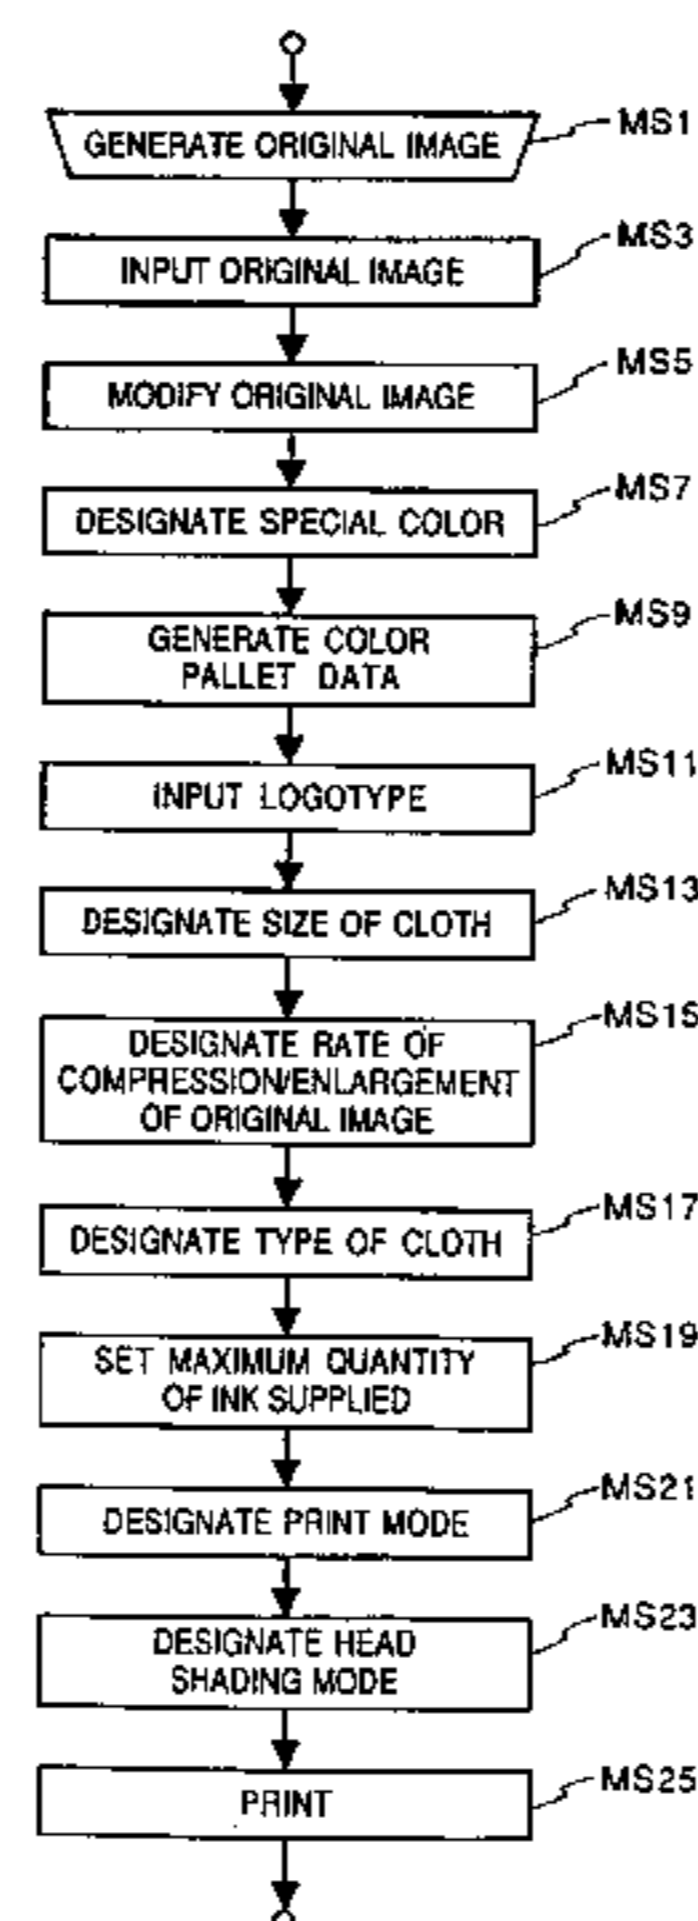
GENERATE ORIGINAL IMAGE
MS1

INPUT ORIGINAL IMAGE
MS3

MODIFY ORIGINAL IMAGE
MS5

DESIGNATE SPECIAL COLOR
MS7

GENERATE COLOR PALLET DATA
MS9

INPUT LOGOTYPE
MS11

DESIGNATE SIZE OF CLOTH
MS13

DESIGNATE RATE OF COMPRESSION/ENLARGEMENT OF ORIGINAL IMAGE
MS15

DESIGNATE TYPE OF CLOTH
MS17

SET MAXIMUM QUANTITY OF INK SUPPLIED
MS19

DESIGNATE PRINT MODE
MS21

DESIGNATE HEAD SHADING MODE
MS23

PRINT
MS25